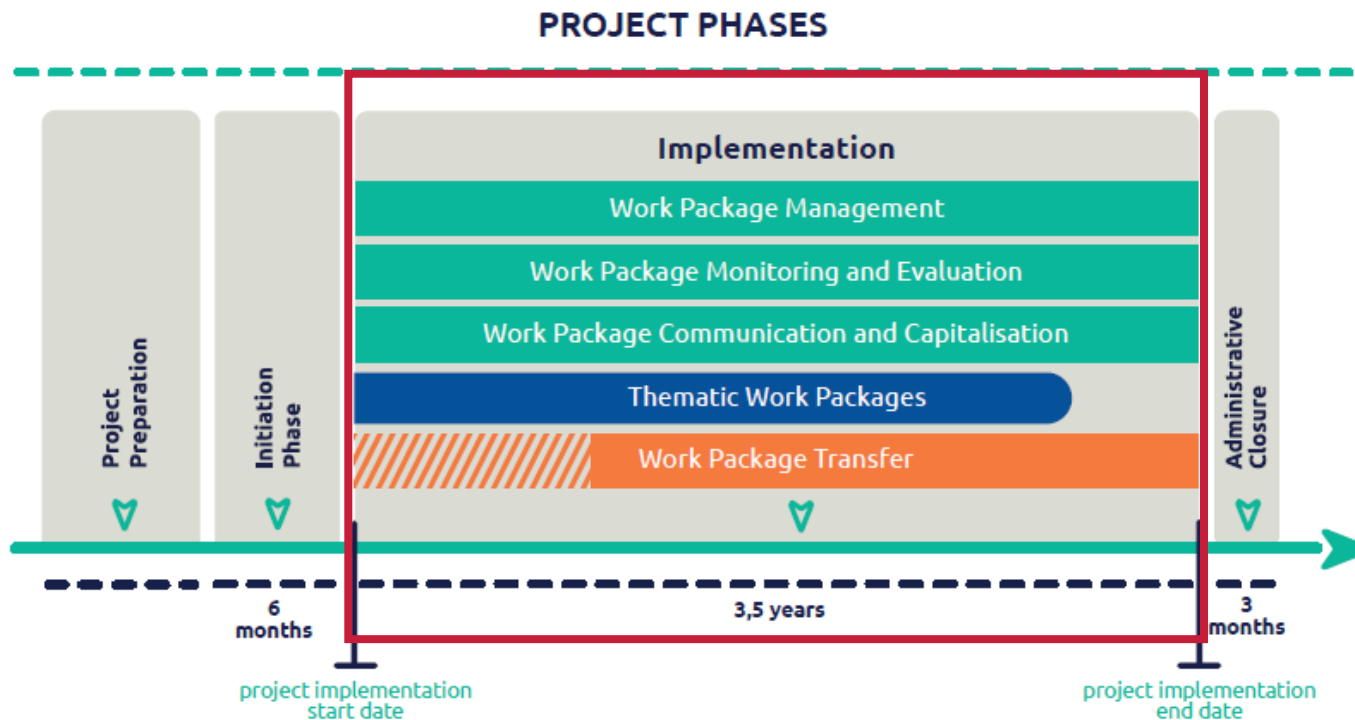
PROJECT PHASES

Project Preparation

Initiation Phase

Implementation

Work Package Management

Work Package Monitoring and Evaluation

Work Package Communication and Capitalisation

Thematic Work Packages

Work Package Transfer

Administrative Closure

6 months

3,5 years

3 months

project implementation start date

project implementation end date